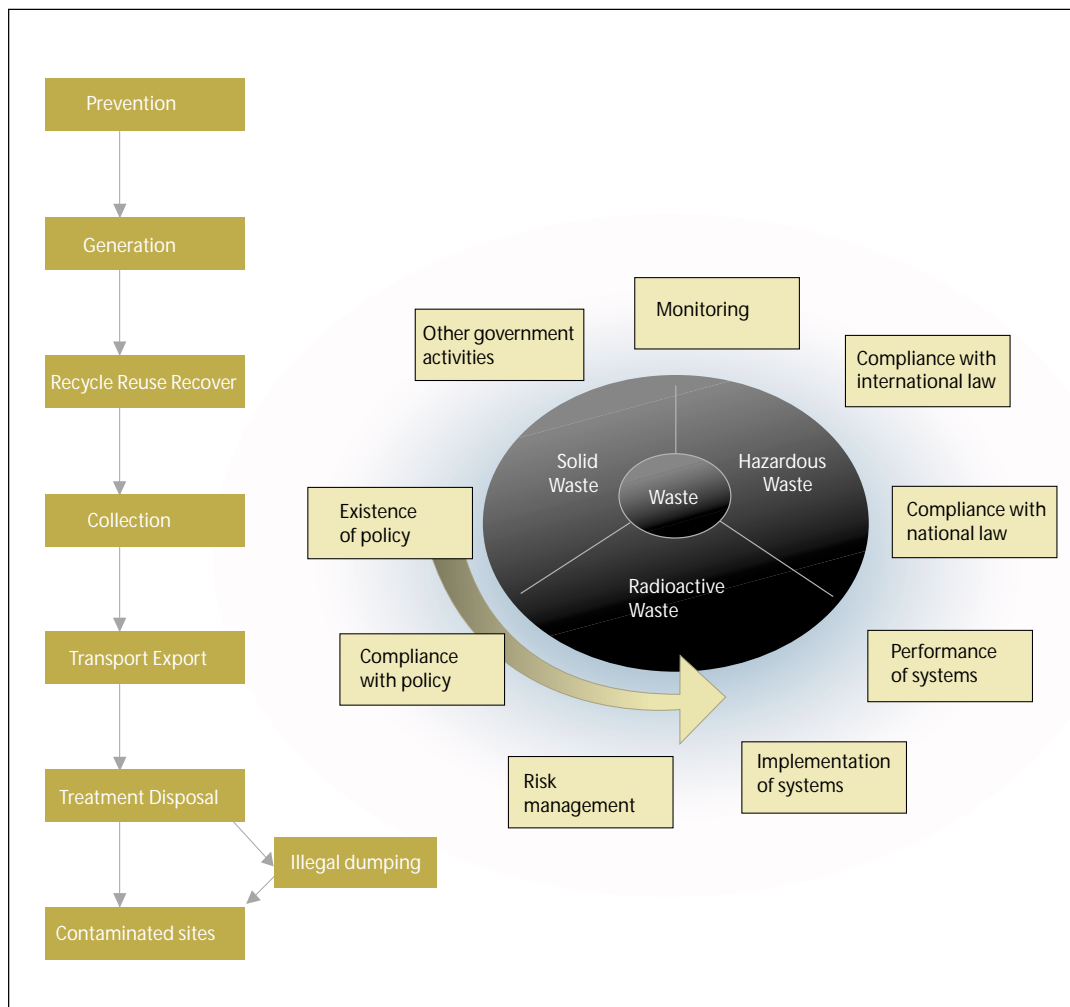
Prevention

Generation

Recycle Reuse Recover

Collection

Transport Export

Treatment Disposal

Illegal dumping

Contaminated sites

Monitoring

Other government activities

Compliance with international law

Solid Waste

Waste

Hazardous Waste

Radioactive Waste

Existence of policy

Compliance with national law

Compliance with policy

Performance of systems

Risk management

Implementation of systems